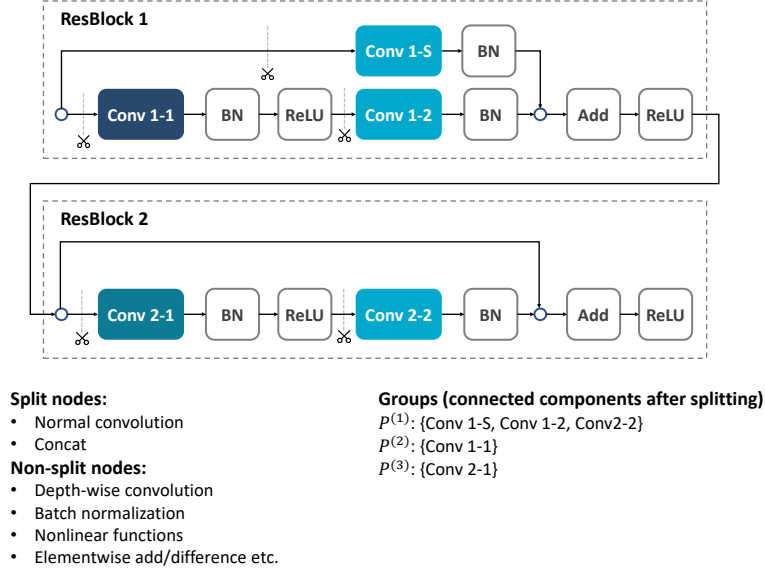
ResBlock 1

Conv 1-S

BN

Conv 1-1

BN

ReLU

Conv 1-2

BN

Add

ReLU

ResBlock 2

Conv 2-1

BN

ReLU

Conv 2-2

BN

Add

ReLU

Split nodes:
- Normal convolution
- Concat

Non-split nodes:
- Depth-wise convolution
- Batch normalization
- Nonlinear functions
- Elementwise add/difference etc.

Groups (connected components after splitting)
$P^{(1)}$: {Conv 1-S, Conv 1-2, Conv2-2}
$P^{(2)}$: {Conv 1-1}
$P^{(3)}$: {Conv 2-1}